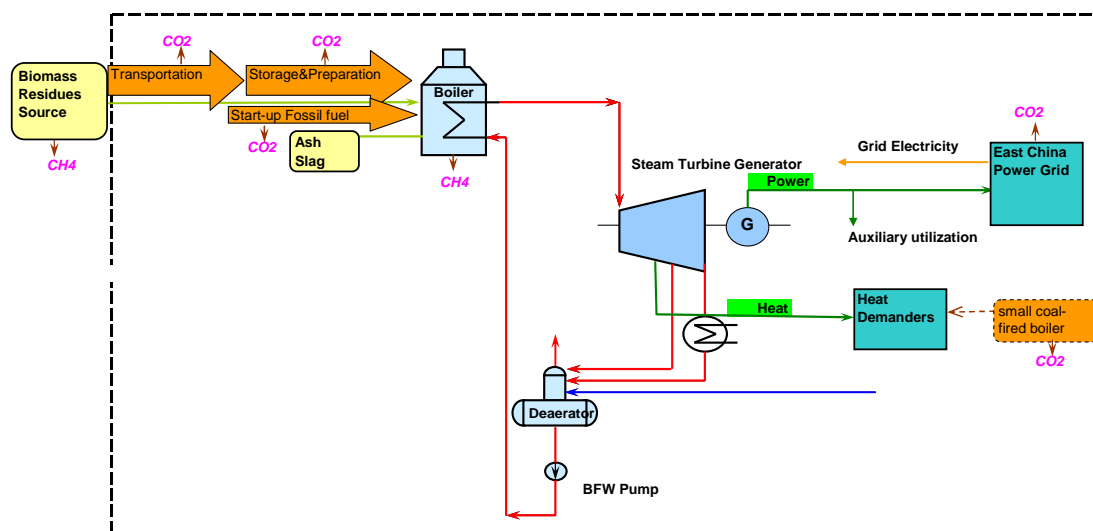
CO2
CO2
Biomass Residues Source
Transportation
Storage&Preparation
Boiler
Start-up Fossil fuel
CO2
Ash Slag
CH4
CH4
CO2
Grid Electricity
East China Power Grid
Steam Turbine Generator
Power
G
Auxiliary utilization
Heat
Heat Demanders
small coal-fired boiler
CO2
Deaerator
BFW Pump